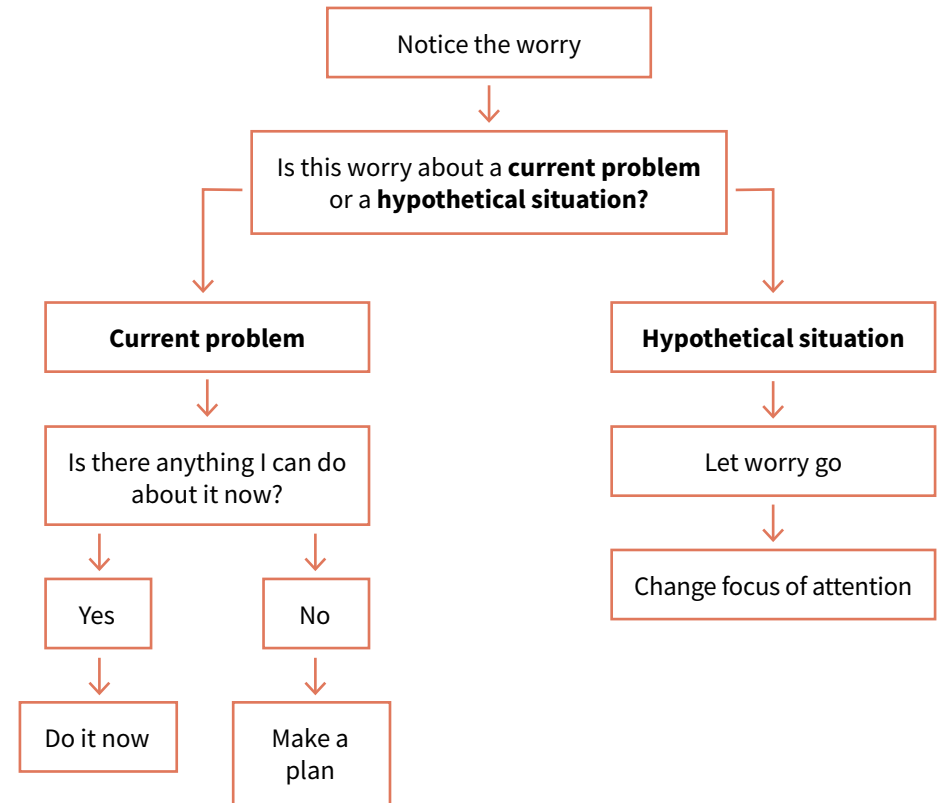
Notice the worry

Is this worry about a **current problem** or a **hypothetical situation?**

**Current problem**

Is there anything I can do about it now?

Yes

Do it now

No

Make a plan

**Hypothetical situation**

Let worry go

Change focus of attention